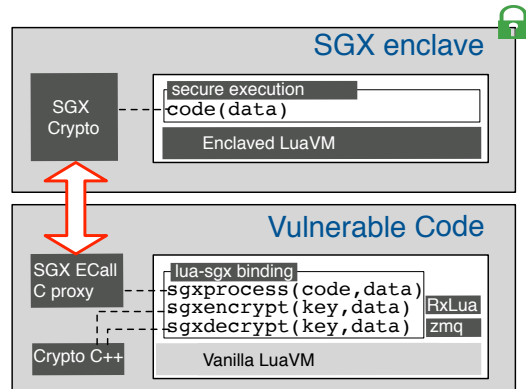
SGX enclave

SGX Crypto

secure execution
code(data)

Enclaved LuaVM

Vulnerable Code

SGX ECall C proxy

lua-sgx binding
sgxprocess(code,data)
sgxencrypt(key,data)
sgxdecrypt(key,data)

RxLua
zmq

Crypto C++

Vanilla LuaVM